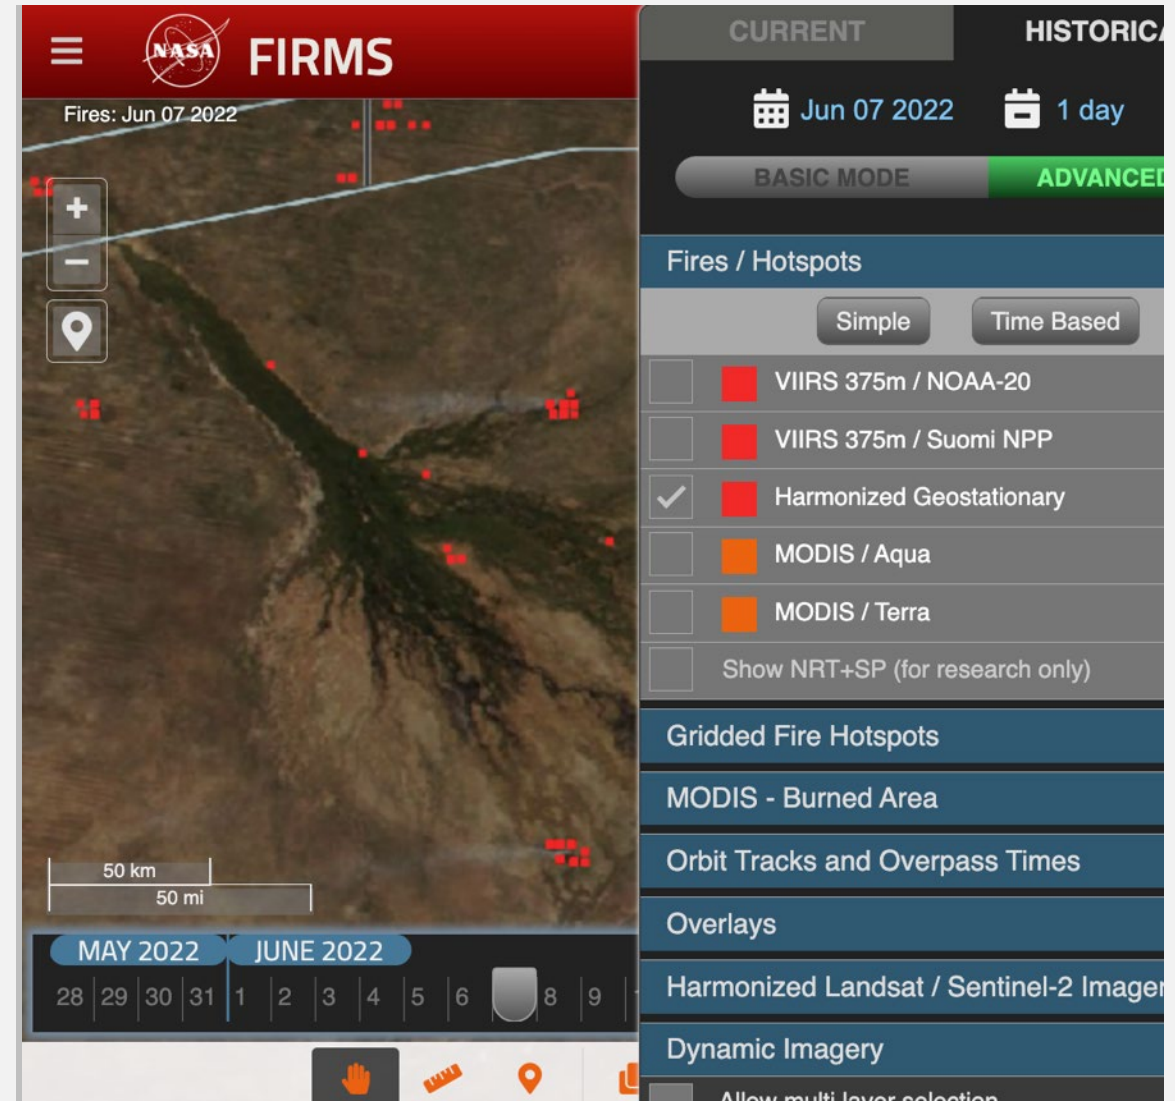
NASA FIRMS

Fires: Jun 07 2022

50 km
50 mi

MAY 2022 JUNE 2022
28 29 30 31 1 2 3 4 5 6 8 9

CURRENT HISTORIC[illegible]

Jun 07 2022 1 day

BASIC MODE ADVANCED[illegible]

Fires / Hotspots

Simple Time Based

VIIRS 375m / NOAA-20
VIIRS 375m / Suomi NPP
Harmonized Geostationary
MODIS / Aqua
MODIS / Terra
Show NRT+SP (for research only)

Gridded Fire Hotspots
MODIS - Burned Area
Orbit Tracks and Overpass Times
Overlays
Harmonized Landsat / Sentinel-2 Imager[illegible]
Dynamic Imagery
Allow multi-layer selection